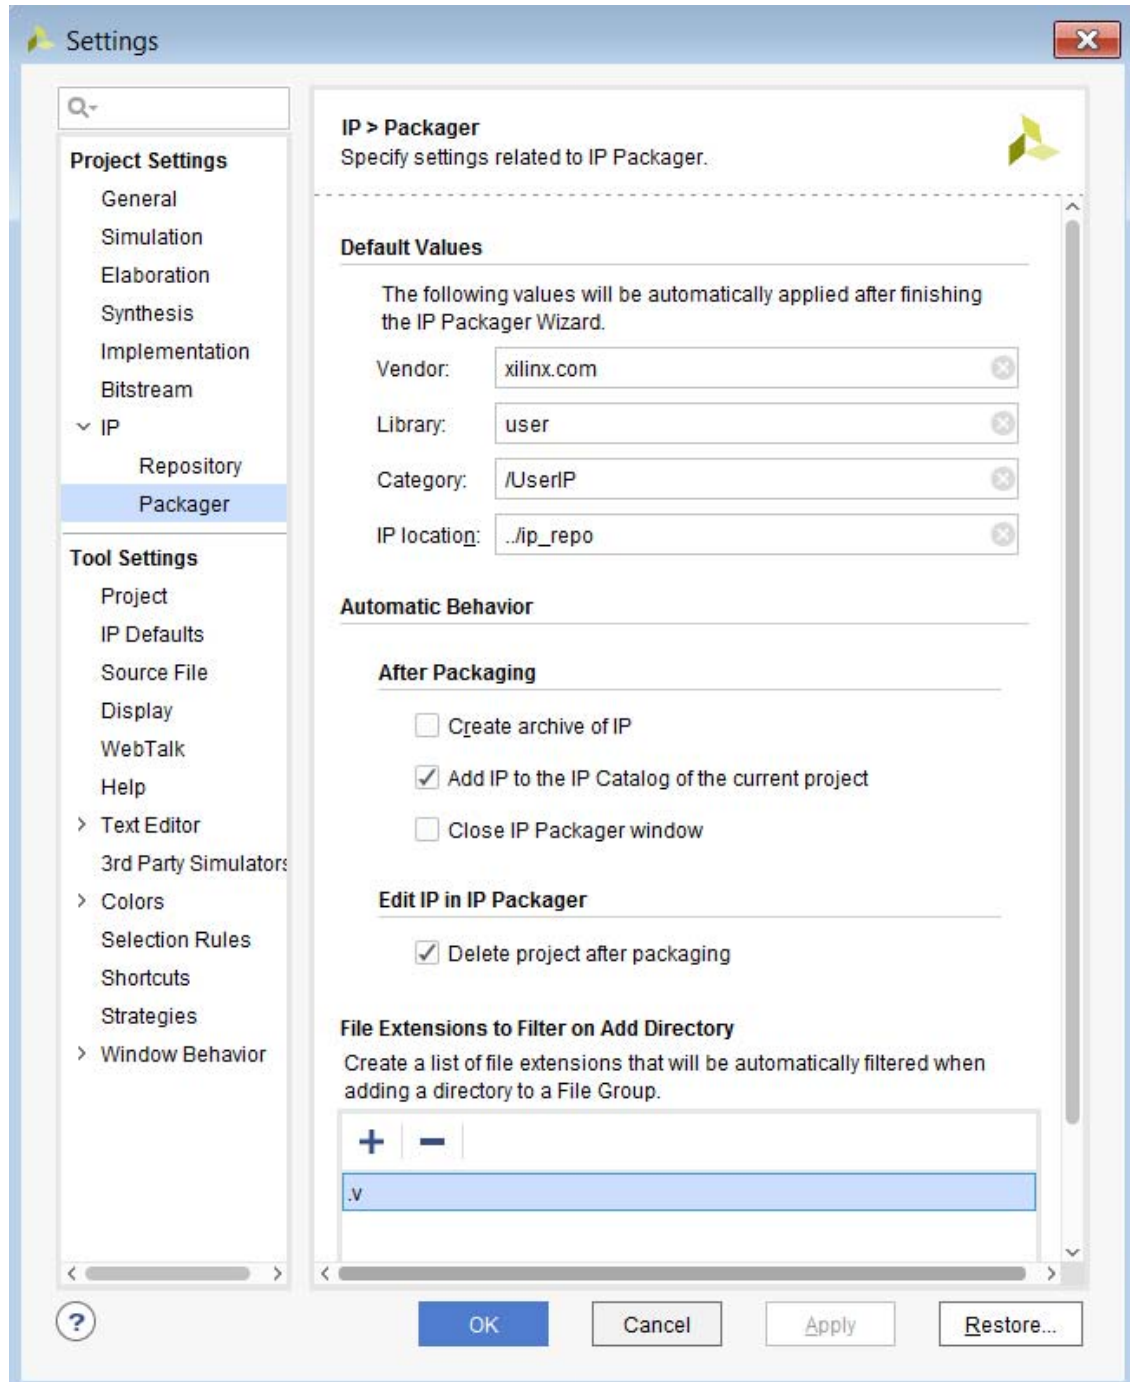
Settings

Project Settings
General
Simulation
Elaboration
Synthesis
Implementation
Bitstream
IP
Repository
Packager

Tool Settings
Project
IP Defaults
Source File
Display
WebTalk
Help
Text Editor
3rd Party Simulators
Colors
Selection Rules
Shortcuts
Strategies
Window Behavior

IP > Packager
Specify settings related to IP Packager.

Default Values

The following values will be automatically applied after finishing the IP Packager Wizard.

Vendor: xilinx.com
Library: user
Category: /UserIP
IP location: ../ip_repo

Automatic Behavior

After Packaging

Create archive of IP
Add IP to the IP Catalog of the current project
Close IP Packager window

Edit IP in IP Packager

Delete project after packaging

File Extensions to Filter on Add Directory
Create a list of file extensions that will be automatically filtered when adding a directory to a File Group.

+ −
.v

? OK Cancel Apply Restore...